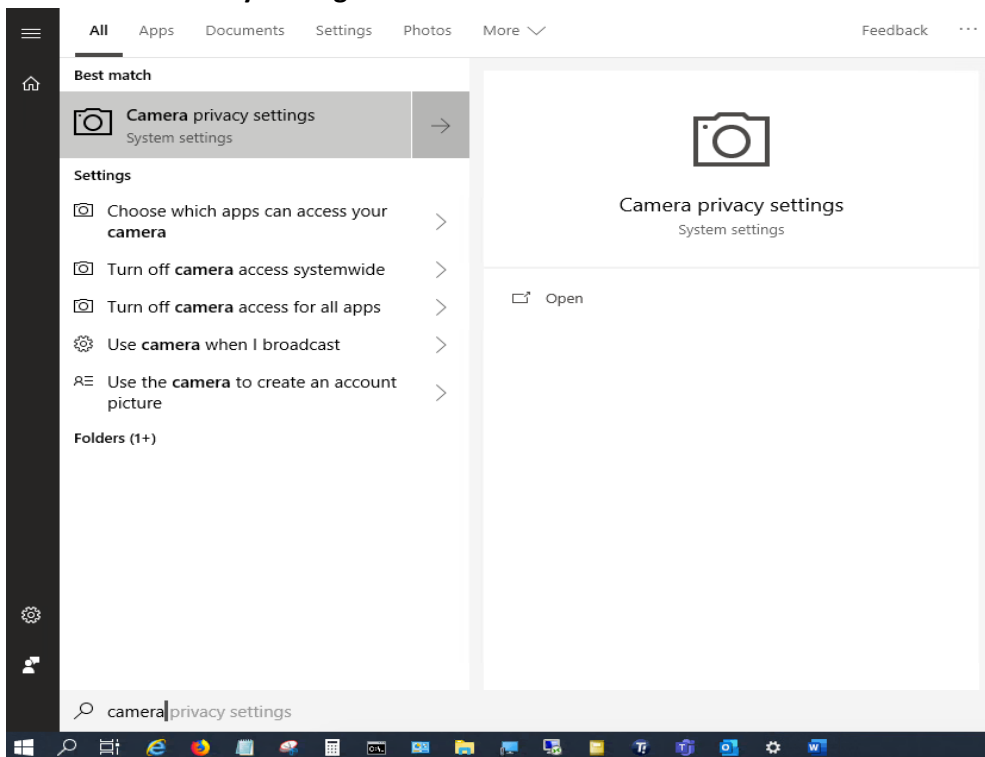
All Apps Documents Settings Photos More

Feedback ···

Best match

Camera privacy settings
System settings

Settings

Choose which apps can access your camera

Turn off camera access systemwide

Turn off camera access for all apps

Use camera when I broadcast

Use the camera to create an account picture

Folders (1+)

Camera privacy settings
System settings

Open

camera privacy settings